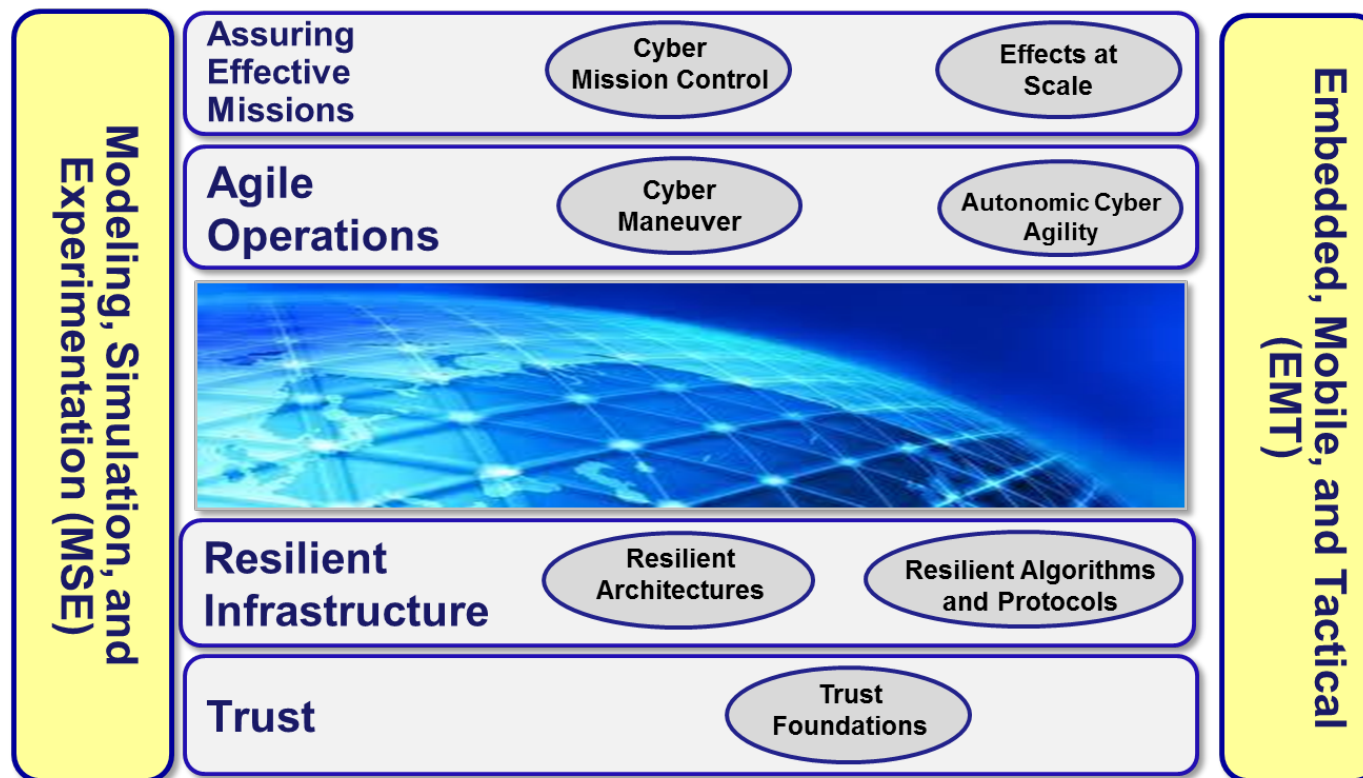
Modeling, Simulation, and Experimentation (MSE)

Assuring Effective Missions

Cyber Mission Control

Effects at Scale

Agile Operations

Cyber Maneuver

Autonomic Cyber Agility

Resilient Infrastructure

Resilient Architectures

Resilient Algorithms and Protocols

Trust

Trust Foundations

Embedded, Mobile, and Tactical (EMT)